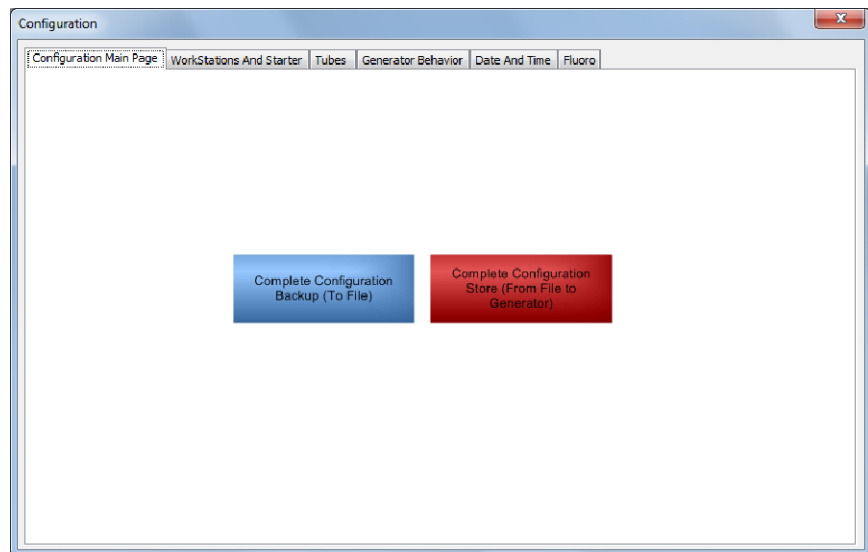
Configuration

Configuration Main Page | WorkStations And Starter | Tubes | Generator Behavior | Date And Time | Fluoro

Complete Configuration Backup (To File)

Complete Configuration Store (From File to Generator)